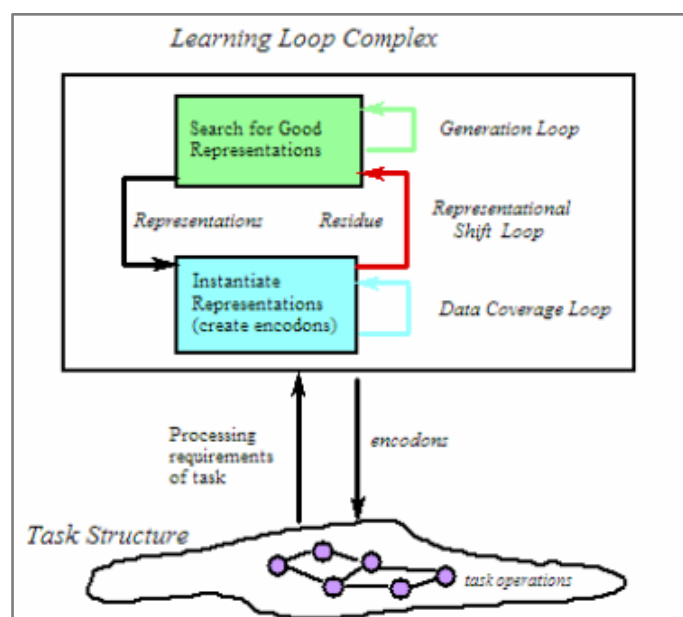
Learning Loop Complex

Search for Good Representations

Generation Loop

Representations

Residue

Representational Shift Loop

Instantiate Representations (create encodons)

Data Coverage Loop

Processing requirements of task

encodons

Task Structure

task operations